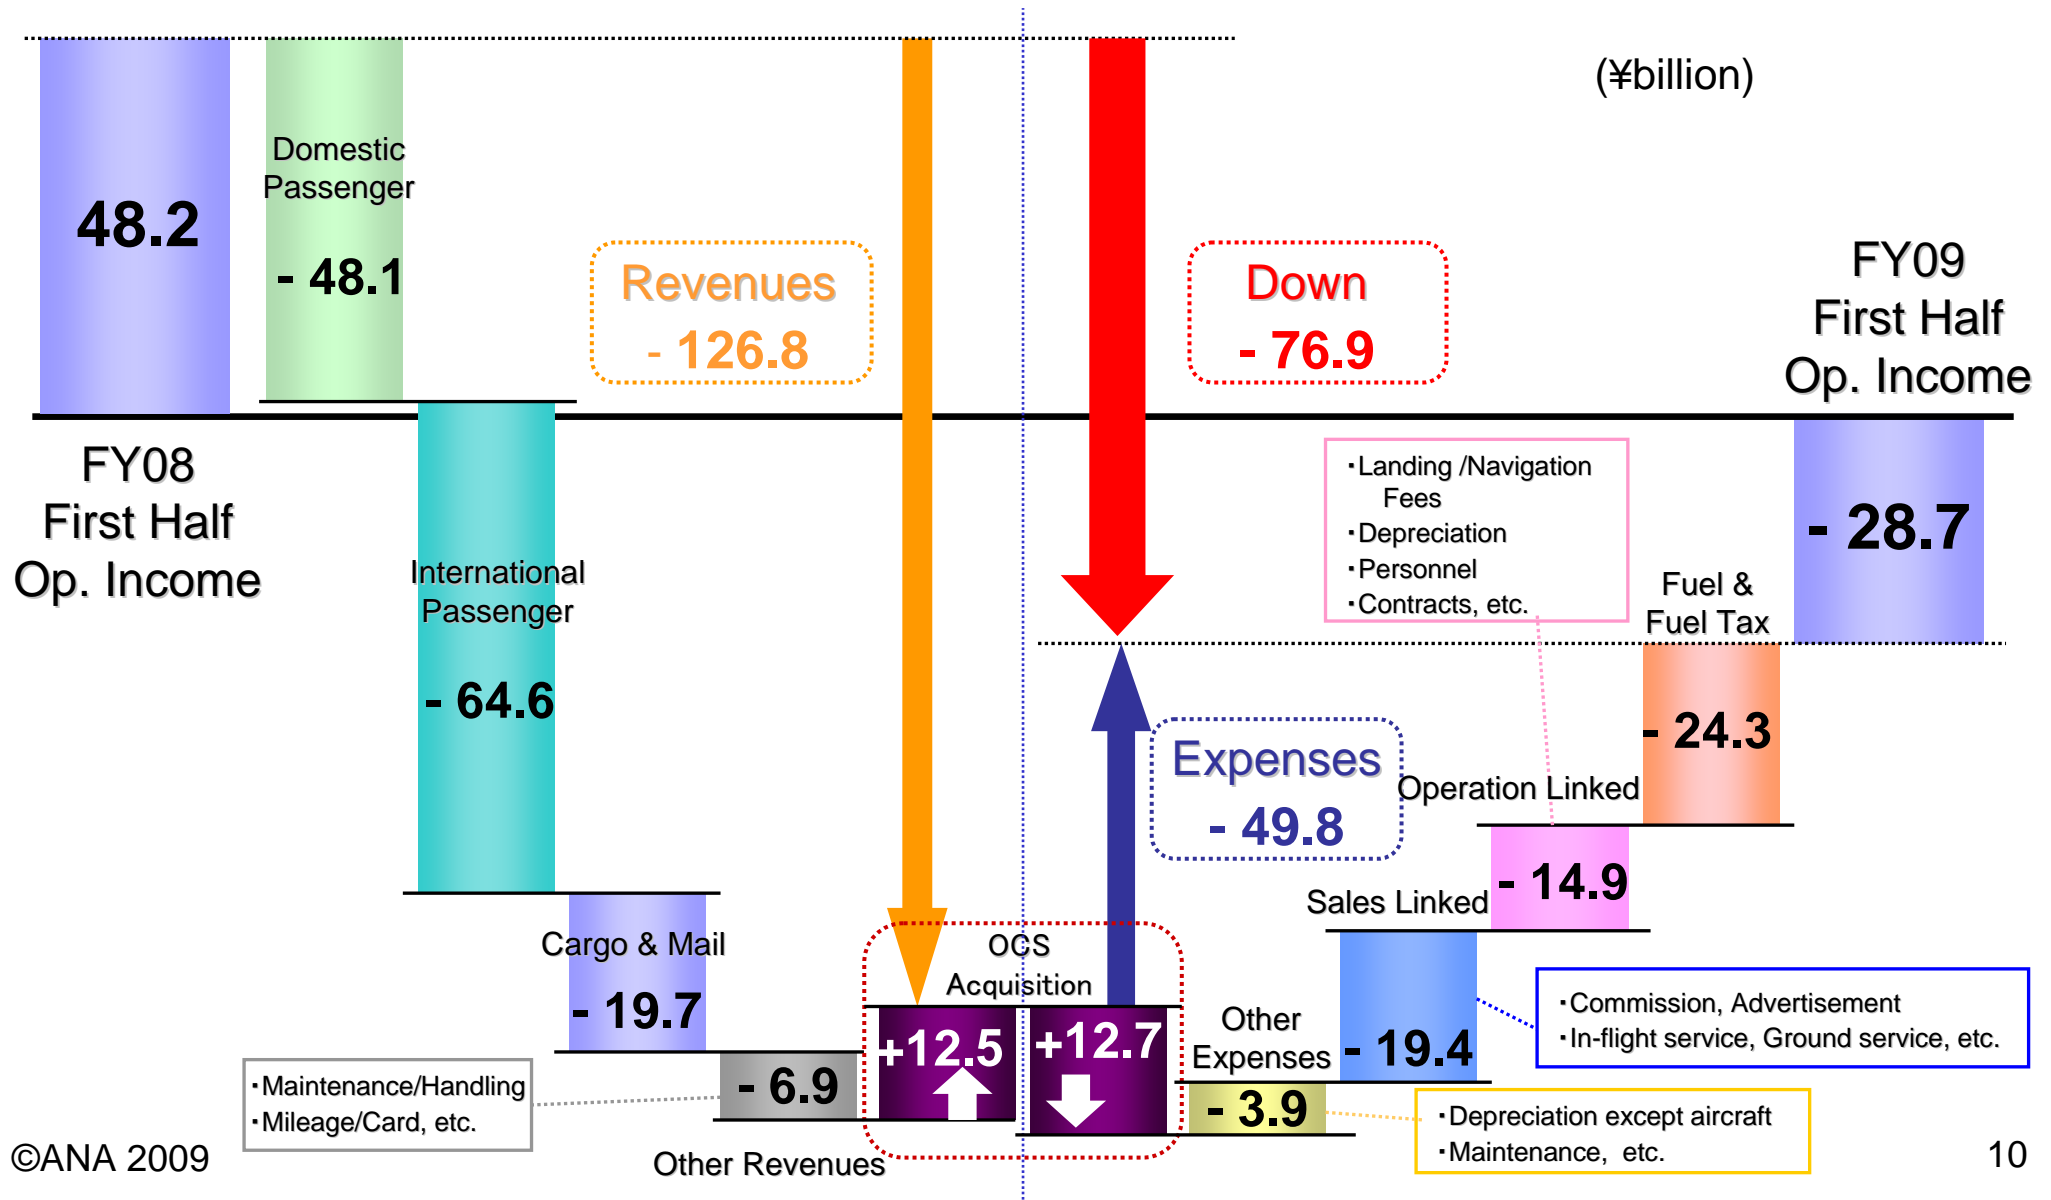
(¥billion)

48.2

Domestic Passenger

- 48.1

Revenues

- 126.8

Down

- 76.9

FY09 First Half Op. Income

FY08 First Half Op. Income

International Passenger

- 64.6

・Landing /Navigation Fees
・Depreciation
・Personnel
・Contracts, etc.

- 28.7

Fuel & Fuel Tax

- 24.3

Expenses

- 49.8

Operation Linked

- 14.9

Sales Linked

Cargo & Mail

- 19.7

OCS Acquisition

+12.5

+12.7

Other Expenses

- 19.4

・Commission, Advertisement
・In-flight service, Ground service, etc.

・Maintenance/Handling
・Mileage/Card, etc.

- 6.9

- 3.9

・Depreciation except aircraft
・Maintenance, etc.

©ANA 2009

Other Revenues

10